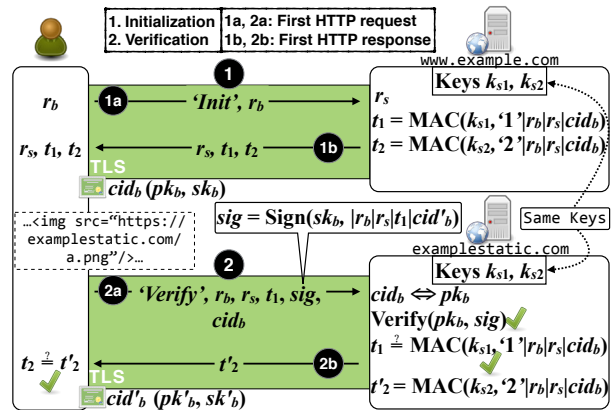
| 1. Initialization | 1a, 2a: First HTTP request |
|---|---|
| 2. Verification | 1b, 2b: First HTTP response |

www.example.com

Keys $k_{s1}$, $k_{s2}$

1

$r_b$

1a

'Init', $r_b$

$r_s$

$t_1 = \text{MAC}(k_{s1}, \text{'1'}|r_b|r_s|cid_b)$

$t_2 = \text{MAC}(k_{s2}, \text{'2'}|r_b|r_s|cid_b)$

$r_s$, $t_1$, $t_2$

$r_s$, $t_1$, $t_2$

1b

TLS

$cid_b$ ($pk_b$, $sk_b$)

Same Keys

…<img src="https://examplestatic.com/a.png"/>…

$sig = \text{Sign}(sk_b, |r_b|r_s|t_1|cid'_b)$

examplestatic.com

Keys $k_{s1}$, $k_{s2}$

2

2a

'Verify', $r_b$, $r_s$, $t_1$, $sig$, $cid_b$

$cid_b \Leftrightarrow pk_b$

Verify($pk_b$, $sig$)

$t_1 \stackrel{?}{=} \text{MAC}(k_{s1}, \text{'1'}|r_b|r_s|cid_b)$

$t_2 \stackrel{?}{=} t'_2$

$t'_2$

2b

$t'_2 = \text{MAC}(k_{s2}, \text{'2'}|r_b|r_s|cid_b)$

TLS

$cid'_b$ ($pk'_b$, $sk'_b$)